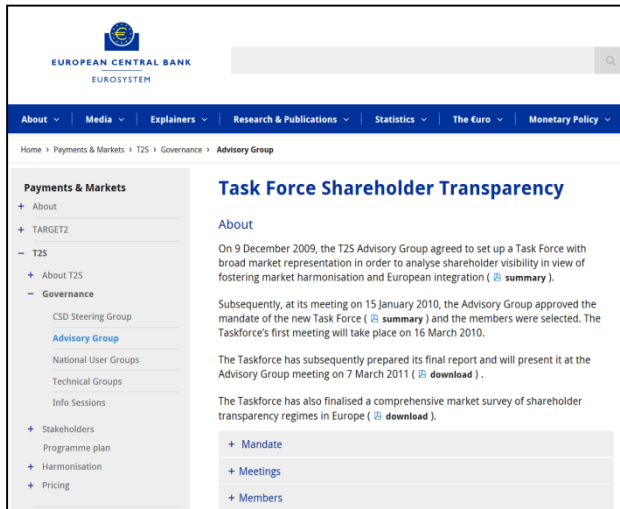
EUROPEAN CENTRAL BANK
EUROSYSTEM

About ⌄ Media ⌄ Explainers ⌄ Research & Publications ⌄ Statistics ⌄ The €uro ⌄ Monetary Policy ⌄

Home › Payments & Markets › T2S › Governance › Advisory Group

Payments & Markets
+ About
+ TARGET2
− T2S
+ About T2S
− Governance
CSD Steering Group
Advisory Group
National User Groups
Technical Groups
Info Sessions
+ Stakeholders
Programme plan
+ Harmonisation
+ Pricing

Task Force Shareholder Transparency

About

On 9 December 2009, the T2S Advisory Group agreed to set up a Task Force with broad market representation in order to analyse shareholder visibility in view of fostering market harmonisation and European integration ( summary ).

Subsequently, at its meeting on 15 January 2010, the Advisory Group approved the mandate of the new Task Force ( summary ) and the members were selected. The Taskforce's first meeting will take place on 16 March 2010.

The Taskforce has subsequently prepared its final report and will present it at the Advisory Group meeting on 7 March 2011 ( download ) .

The Taskforce has also finalised a comprehensive market survey of shareholder transparency regimes in Europe ( download ).

+ Mandate
+ Meetings
+ Members